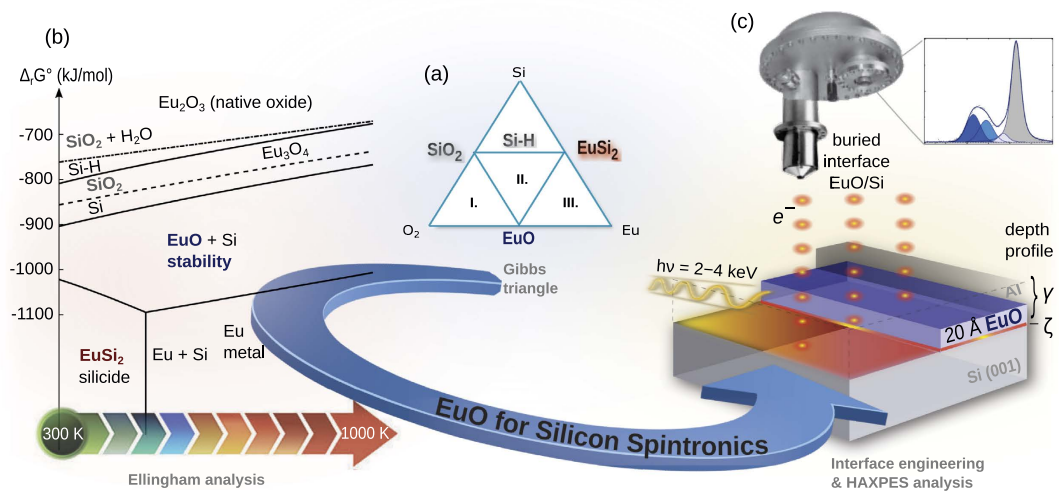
(b)

$\Delta_f G°$ (kJ/mol)

$Eu_2O_3$ (native oxide)

-700
-800
-900
-1000
-1100

$SiO_2$ + $H_2O$
Si-H
$SiO_2$
Si
$Eu_3O_4$

EuO + Si
stability

$EuSi_2$
silicide

Eu + Si

Eu
metal

300 K
1000 K

Ellingham analysis

(a)

Si
Si-H
$SiO_2$
$EuSi_2$
II.
I.
III.
$O_2$
EuO
Eu

Gibbs
triangle

EuO for Silicon Spintronics

(c)

buried
interface
EuO/Si

$e^-$

depth
profile

hν = 2−4 keV

Al

γ

20 Å EuO

ζ

Si (001)

Interface engineering
& HAXPES analysis